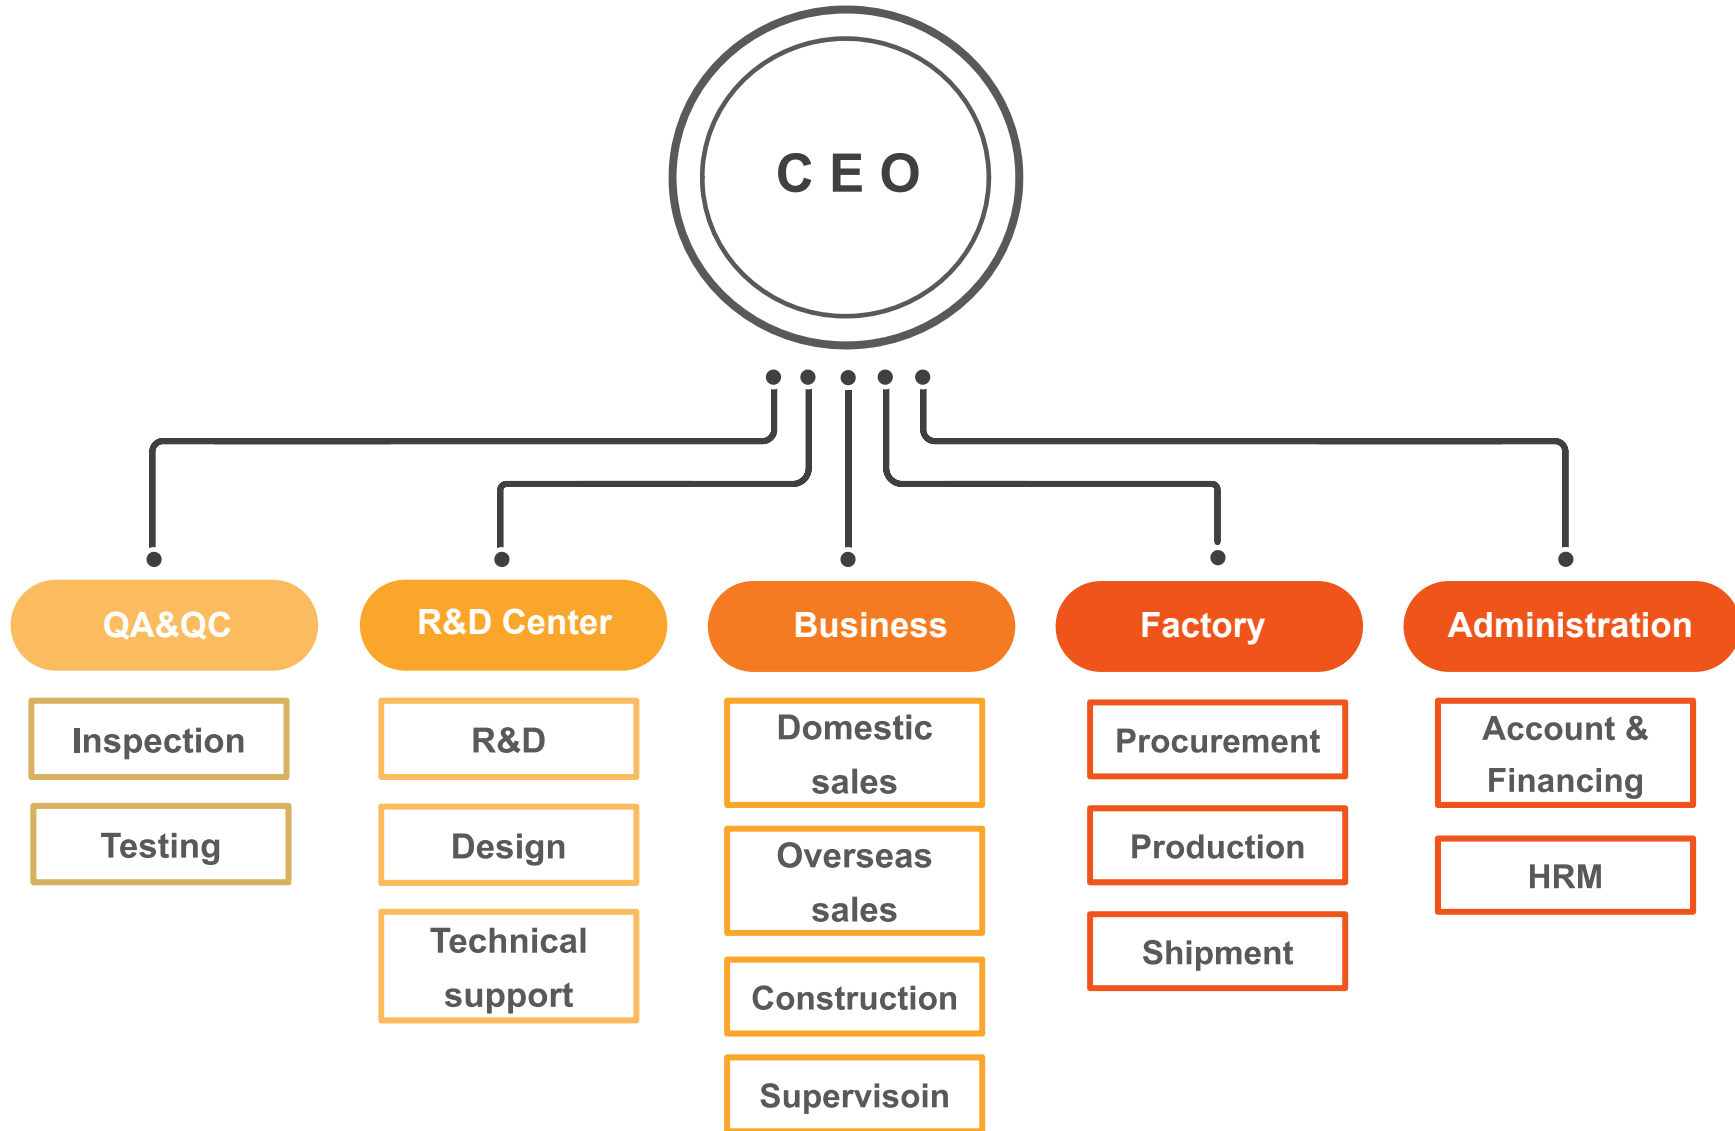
CEO

QA&QC

Inspection

Testing

R&D Center

R&D

Design

Technical support

Business

Domestic sales

Overseas sales

Construction

Supervisoin

Factory

Procurement

Production

Shipment

Administration

Account & Financing

HRM